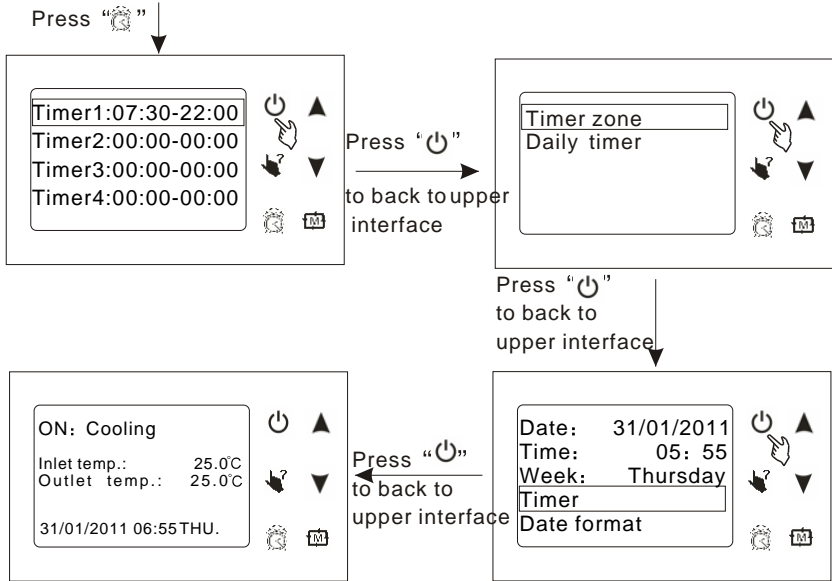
Press " "

Timer1:07:30-22:00
Timer2:00:00-00:00
Timer3:00:00-00:00
Timer4:00:00-00:00

Press " " to back to upper interface

Timer zone
Daily timer

Press " " to back to upper interface

Date: 31/01/2011
Time: 05: 55
Week: Thursday
Timer
Date format

Press " " to back to upper interface

ON: Cooling
Inlet temp.: 25.0℃
Outlet temp.: 25.0℃
31/01/2011 06:55 THU.